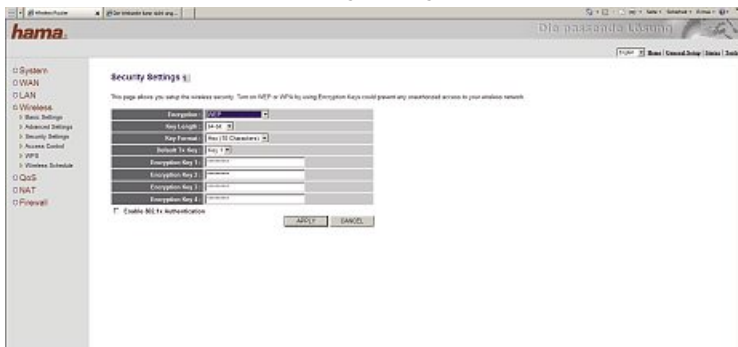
hama.

Die passende Lösung

English | Home | General Setup | Status | Tools

System
WAN
LAN
Wireless
Basic Settings
Advanced Settings
Security Settings
Access Control
WPS
Wireless Schedule
QoS
NAT
Firewall

Security Settings

This page allows you setup the wireless security. Turn on WEP or WPA by using Encryption Keys could prevent any unauthorized access to your wireless network.

| | |
|---|---|
| Encryption : | WEP |
| Key Length : | 64-bit |
| Key Format : | Hex (10 Characters) |
| Default Tx Key : | Key 1 |
| Encryption Key 1 : | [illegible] |
| Encryption Key 2 : | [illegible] |
| Encryption Key 3 : | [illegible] |
| Encryption Key 4 : | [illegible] |

Enable 802.1x Authentication

APPLY CANCEL